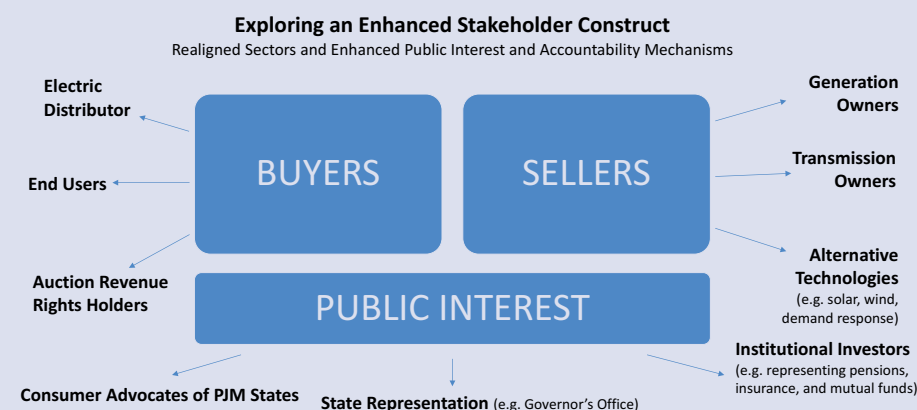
Exploring an Enhanced Stakeholder Construct

Realigned Sectors and Enhanced Public Interest and Accountability Mechanisms

Electric Distributor

End Users

Auction Revenue Rights Holders

BUYERS

SELLERS

Generation Owners

Transmission Owners

Alternative Technologies
(e.g. solar, wind, demand response)

PUBLIC INTEREST

Institutional Investors
(e.g. representing pensions, insurance, and mutual funds)

Consumer Advocates of PJM States

State Representation (e.g. Governor's Office)